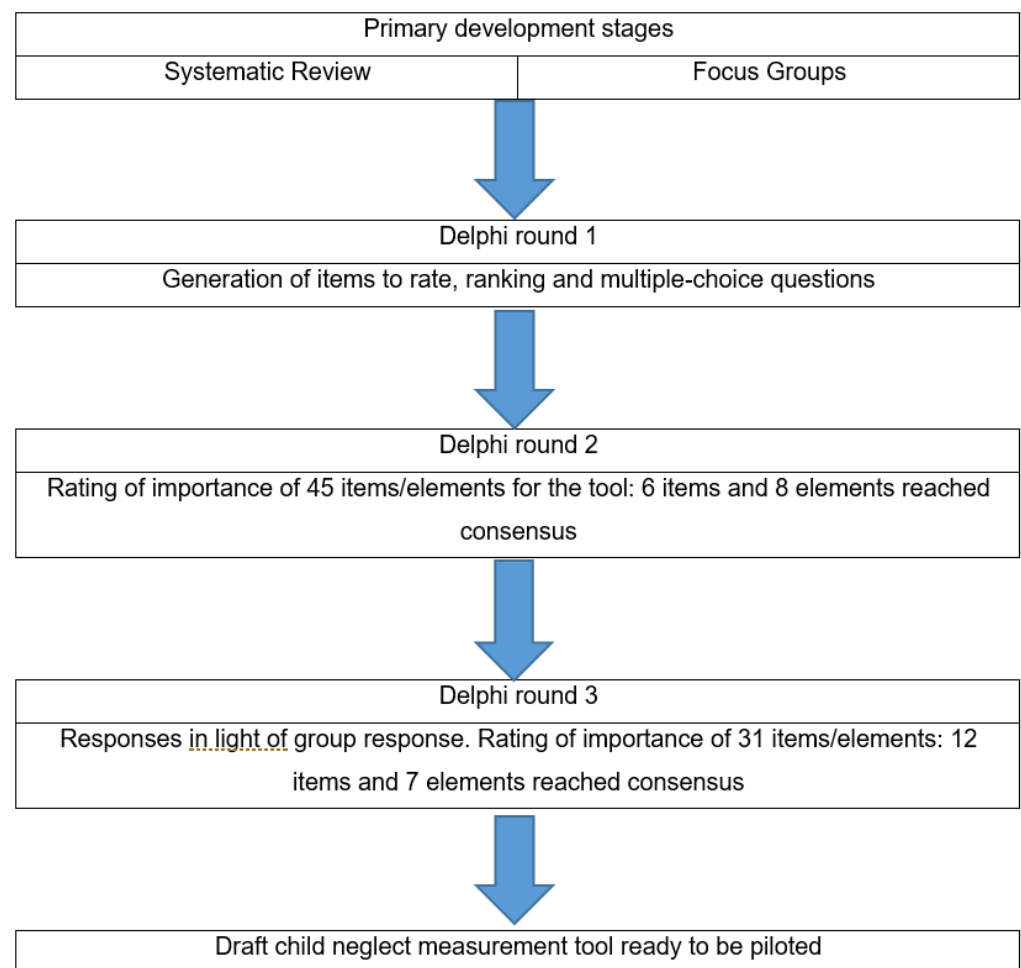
Primary development stages

| Systematic Review | Focus Groups |
|---|---|

Delphi round 1

Generation of items to rate, ranking and multiple-choice questions

Delphi round 2

Rating of importance of 45 items/elements for the tool: 6 items and 8 elements reached consensus

Delphi round 3

Responses in light of group response. Rating of importance of 31 items/elements: 12 items and 7 elements reached consensus

Draft child neglect measurement tool ready to be piloted